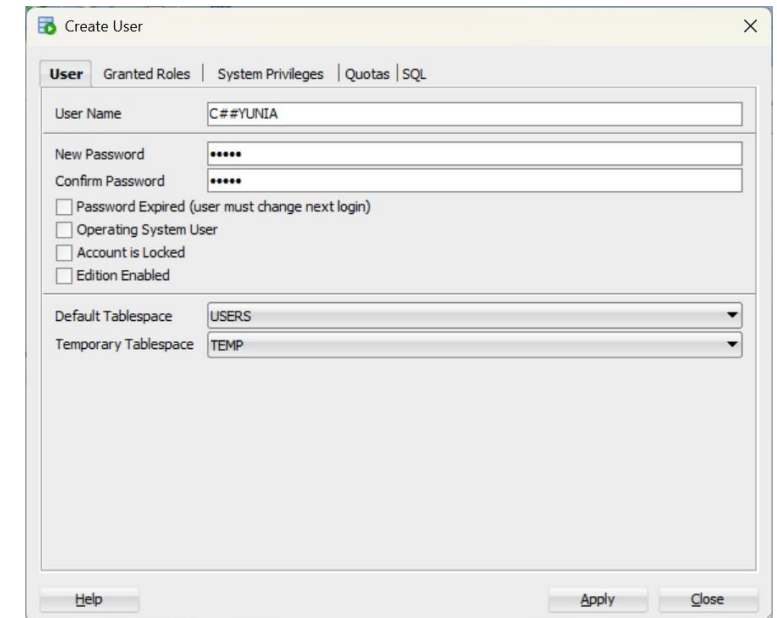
Create User

×

User | Granted Roles | System Privileges | Quotas | SQL

User Name C##YUNIA

New Password •••••

Confirm Password •••••

Password Expired (user must change next login)

Operating System User

Account is Locked

Edition Enabled

Default Tablespace USERS

Temporary Tablespace TEMP

Help

Apply

Close